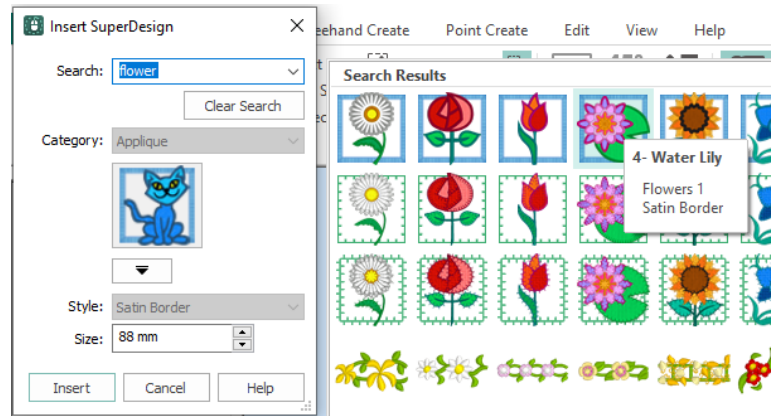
Insert SuperDesign
Search: flower
Clear Search
Category: Applique
Style: Satin Border
Size: 88 mm
Insert
Cancel
Help

eehand Create
Point Create
Edit
View
Help

Search Results
4- Water Lily
Flowers 1
Satin Border